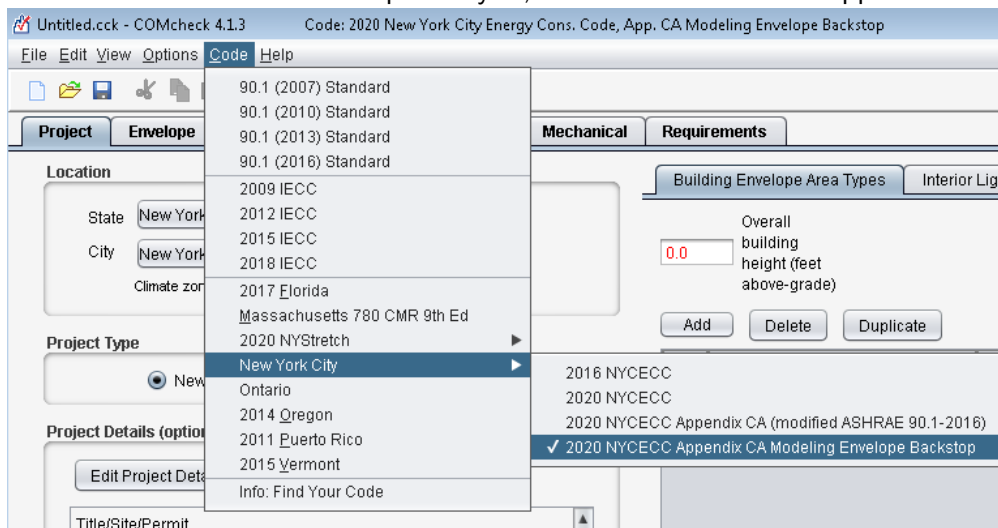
Untitled.cck - COMcheck 4.1.3 Code: 2020 New York City Energy Cons. Code, App. CA Modeling Envelope Backstop

File Edit View Options Code Help

Project Envelope Mechanical Requirements

Location

State New York

City New York

Climate zon

Project Type

New

Project Details (option

Edit Project Deta

Title/Site/Permit

90.1 (2007) Standard
90.1 (2010) Standard
90.1 (2013) Standard
90.1 (2016) Standard
2009 IECC
2012 IECC
2015 IECC
2018 IECC
2017 Florida
Massachusetts 780 CMR 9th Ed
2020 NYStretch
New York City
Ontario
2014 Oregon
2011 Puerto Rico
2015 Vermont
Info: Find Your Code

2016 NYCECC
2020 NYCECC
2020 NYCECC Appendix CA (modified ASHRAE 90.1-2016)
✓ 2020 NYCECC Appendix CA Modeling Envelope Backstop

Building Envelope Area Types Interior Lig

0.0 Overall building height (feet above-grade)

Add Delete Duplicate